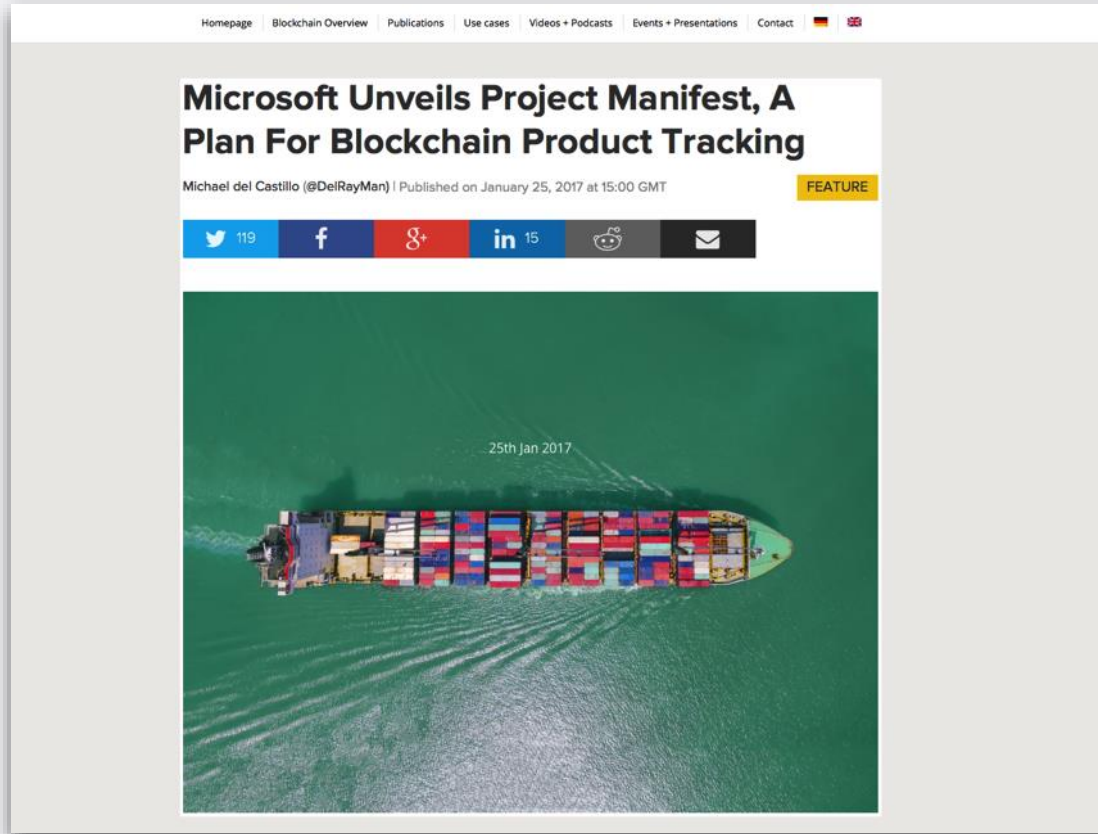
Homepage | Blockchain Overview | Publications | Use cases | Videos + Podcasts | Events + Presentations | Contact

Microsoft Unveils Project Manifest, A Plan For Blockchain Product Tracking

Michael del Castillo (@DelRayMan) | Published on January 25, 2017 at 15:00 GMT

FEATURE

119 15

25th Jan 2017